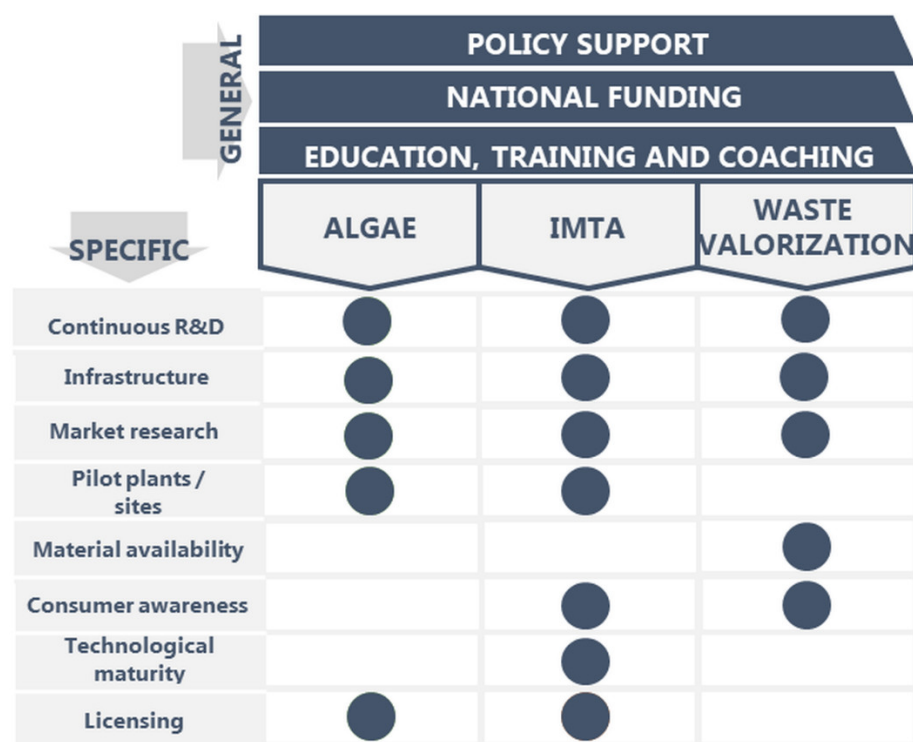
GENERAL

POLICY SUPPORT

NATIONAL FUNDING

EDUCATION, TRAINING AND COACHING

SPECIFIC

| | ALGAE | IMTA | WASTE VALORIZATION |
|---|---|---|---|
| Continuous R&D | ● | ● | ● |
| Infrastructure | ● | ● | ● |
| Market research | ● | ● | ● |
| Pilot plants / sites | ● | ● | |
| Material availability | | | ● |
| Consumer awareness | | ● | ● |
| Technological maturity | | ● | |
| Licensing | ● | ● | |